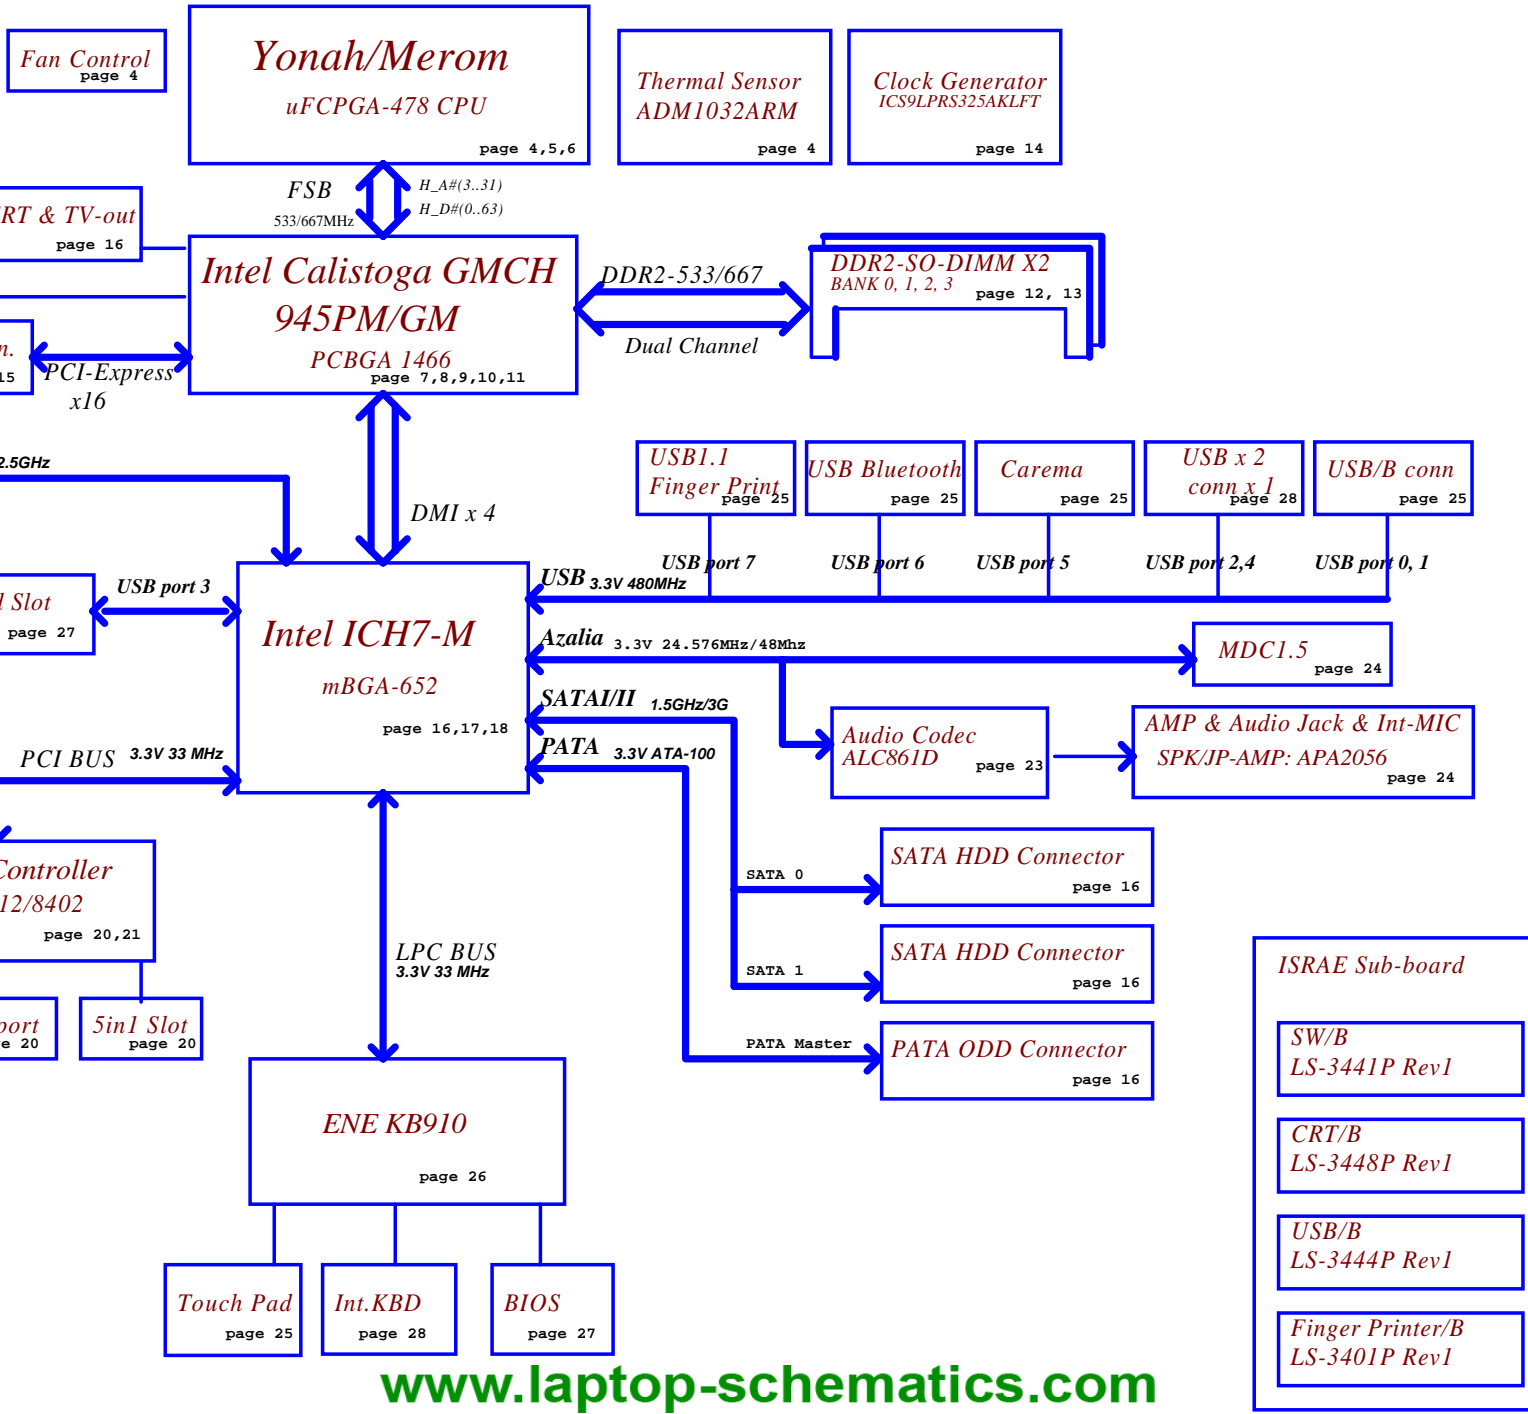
Fan Control
page 4

Yonah/Merom
uFCPGA-478 CPU
page 4,5,6

Thermal Sensor
ADM1032ARM
page 4

Clock Generator
ICS9LPRS325AKLFT
page 14

FSB
533/667MHz
H_A#(3..31)
H_D#(0..63)

RT & TV-out
page 16

Intel Calistoga GMCH
945PM/GM
PCBGA 1466
page 7,8,9,10,11

DDR2-533/667
Dual Channel

DDR2-SO-DIMM X2
BANK 0, 1, 2, 3
page 12, 13

n.
15
PCI-Express
x16

2.5GHz

DMI x 4

USB1.1
Finger Print
page 25

USB Bluetooth
page 25

Carema
page 25

USB x 2
conn x 1
page 28

USB/B conn
page 25

USB port 7
USB port 6
USB port 5
USB port 2,4
USB port 0, 1

l Slot
page 27
USB port 3

Intel ICH7-M
mBGA-652
page 16,17,18

USB 3.3V 480MHz
Azalia 3.3V 24.576MHz/48Mhz

MDC1.5
page 24

SATAI/II 1.5GHz/3G
PATA 3.3V ATA-100

Audio Codec
ALC861D
page 23

AMP & Audio Jack & Int-MIC
SPK/JP-AMP: APA2056
page 24

PCI BUS 3.3V 33 MHz

Controller
12/8402
page 20,21

ort
e 20

5in1 Slot
page 20

LPC BUS
3.3V 33 MHz

SATA 0
SATA HDD Connector
page 16

SATA 1
SATA HDD Connector
page 16

PATA Master
PATA ODD Connector
page 16

ISRAE Sub-board

SW/B
LS-3441P Rev1

CRT/B
LS-3448P Rev1

USB/B
LS-3444P Rev1

Finger Printer/B
LS-3401P Rev1

ENE KB910
page 26

Touch Pad
page 25

Int.KBD
page 28

BIOS
page 27

www.laptop-schematics.com